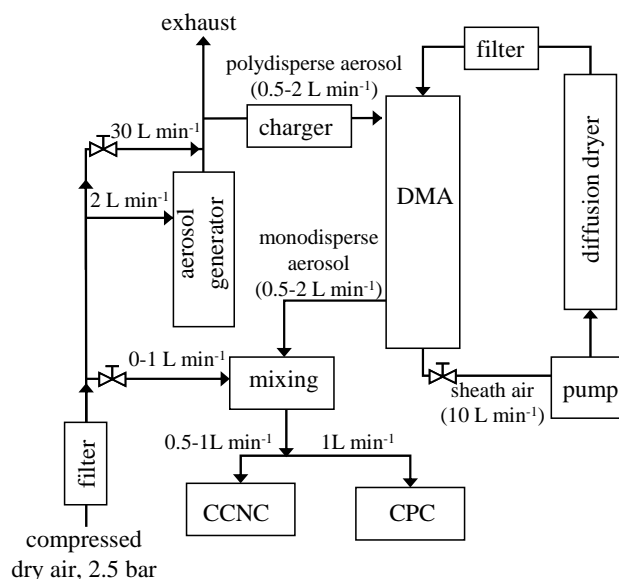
exhaust

filter

polydisperse aerosol
(0.5-2 L min$^{-1}$)

30 L min$^{-1}$

charger

2 L min$^{-1}$

DMA

diffusion dryer

aerosol generator

monodisperse aerosol
(0.5-2 L min$^{-1}$)

0-1 L min$^{-1}$

mixing

sheath air
(10 L min$^{-1}$)

pump

filter

0.5-1L min$^{-1}$

1L min$^{-1}$

CCNC

CPC

compressed
dry air, 2.5 bar